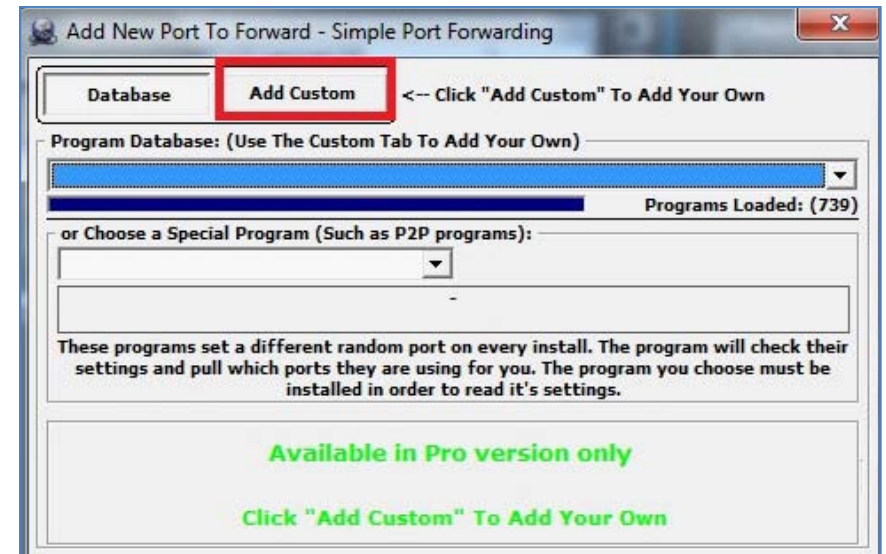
Add New Port To Forward - Simple Port Forwarding

Database

Add Custom

<-- Click "Add Custom" To Add Your Own

Program Database: (Use The Custom Tab To Add Your Own)

Programs Loaded: (739)

or Choose a Special Program (Such as P2P programs):

-

These programs set a different random port on every install. The program will check their settings and pull which ports they are using for you. The program you choose must be installed in order to read it's settings.

Available in Pro version only

Click "Add Custom" To Add Your Own